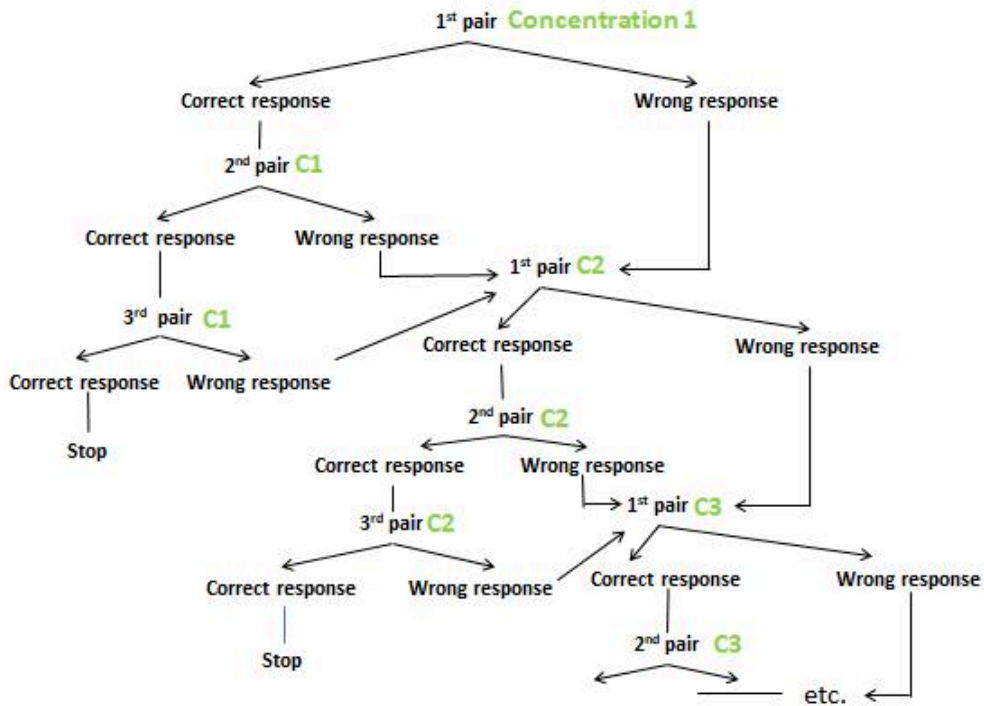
1$^{st}$ pair Concentration 1

Correct response

Wrong response

2$^{nd}$ pair C1

Correct response

Wrong response

1$^{st}$ pair C2

3$^{rd}$ pair C1

Correct response

Wrong response

Correct response

Wrong response

Stop

2$^{nd}$ pair C2

Correct response

Wrong response

1$^{st}$ pair C3

3$^{rd}$ pair C2

Correct response

Wrong response

Correct response

Wrong response

Stop

2$^{nd}$ pair C3

etc.